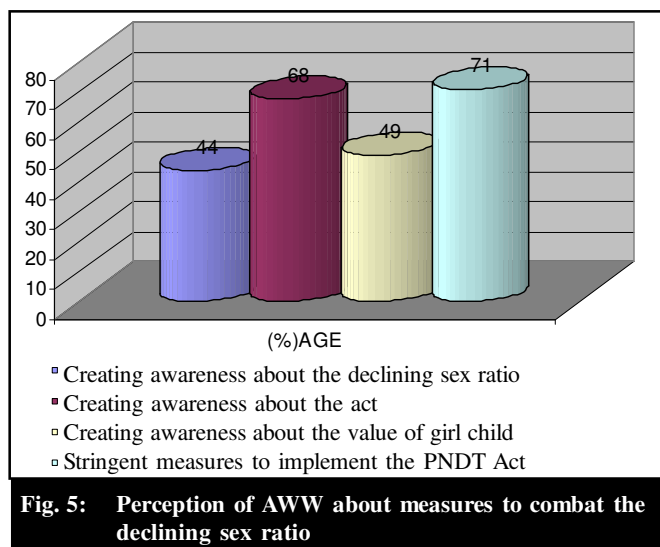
80
70
60
50
40
30
20
10
0

44
68
49
71

(%)AGE

Creating awareness about the declining sex ratio
Creating awareness about the act
Creating awareness about the value of girl child
Stringent measures to implement the PNDT Act

Fig. 5: Perception of AWW about measures to combat the declining sex ratio